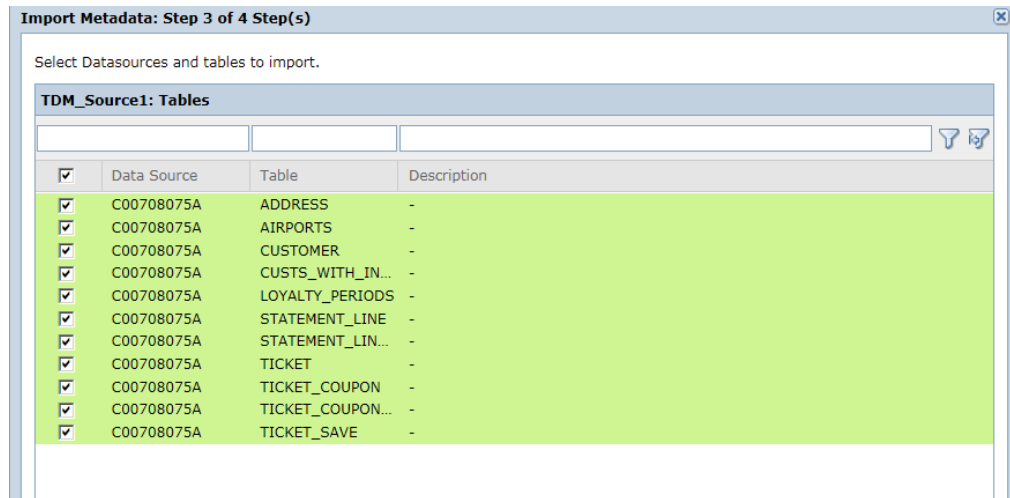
Import Metadata: Step 3 of 4 Step(s)

Select Datasources and tables to import.

TDM_Source1: Tables

| | Data Source | Table | Description |
|---|---|---|---|
| ☑ | C00708075A | ADDRESS | - |
| ☑ | C00708075A | AIRPORTS | - |
| ☑ | C00708075A | CUSTOMER | - |
| ☑ | C00708075A | CUSTS_WITH_IN... | - |
| ☑ | C00708075A | LOYALTY_PERIODS | - |
| ☑ | C00708075A | STATEMENT_LINE | - |
| ☑ | C00708075A | STATEMENT_LIN... | - |
| ☑ | C00708075A | TICKET | - |
| ☑ | C00708075A | TICKET_COUPON | - |
| ☑ | C00708075A | TICKET_COUPON... | - |
| ☑ | C00708075A | TICKET_SAVE | - |